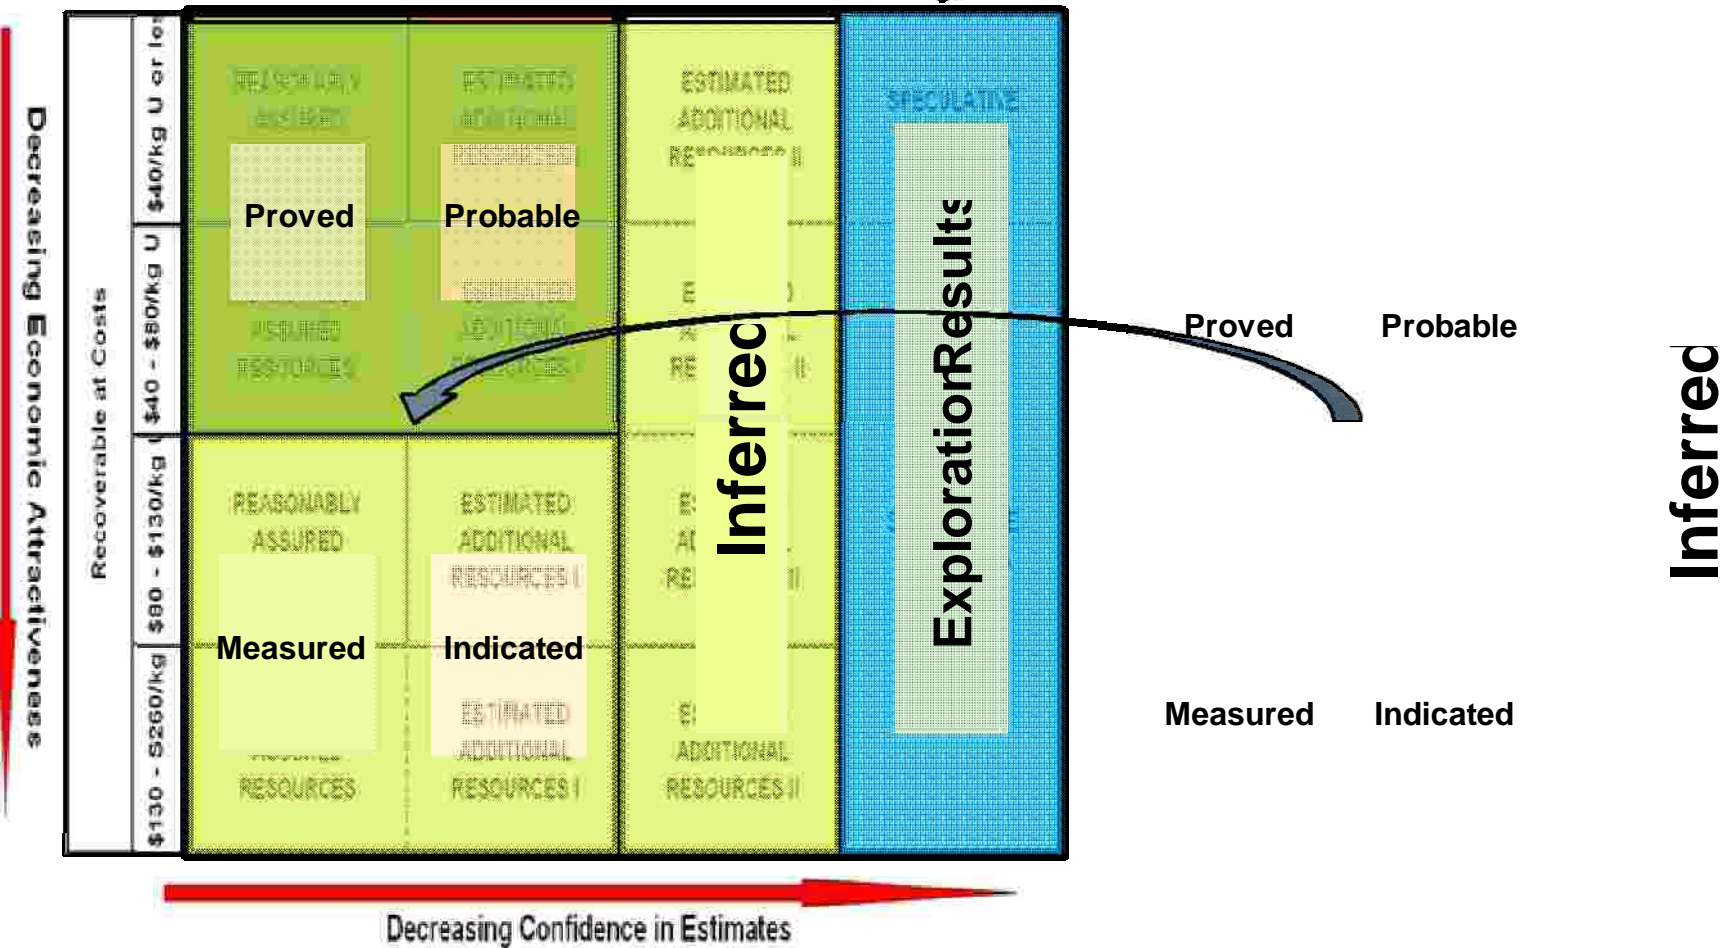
Decreasing Economic Attractiveness

Recoverable at Costs

$40/kg U or less

$40 - $80/kg U

$80 - $130/kg U

$130 - $260/kg U

REASONABLY ASSURED

ESTIMATED ADDITIONAL RESOURCES I

Proved

Probable

ASSURED RESOURCES

ESTIMATED ADDITIONAL RESOURCES

ESTIMATED ADDITIONAL RESOURCES II

Inferred

SPECULATIVE

ExplorationResults

REASONABLY ASSURED

ESTIMATED ADDITIONAL RESOURCES I

Measured

Indicated

RESOURCES

ESTIMATED ADDITIONAL RESOURCES I

ADDITIONAL RESOURCES II

Proved Probable

Measured Indicated

Inferred

Decreasing Confidence in Estimates